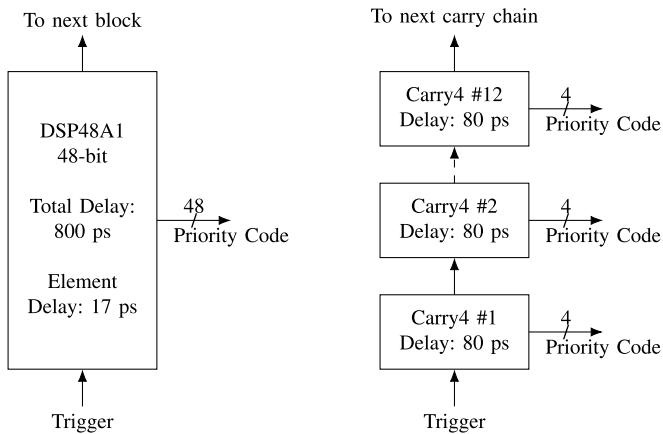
To next block

DSP48A1
48-bit

Total Delay:
800 ps

Element
Delay: 17 ps

48
Priority Code

Trigger

To next carry chain

Carry4 #12
Delay: 80 ps

4
Priority Code

Carry4 #2
Delay: 80 ps

4
Priority Code

Carry4 #1
Delay: 80 ps

4
Priority Code

Trigger